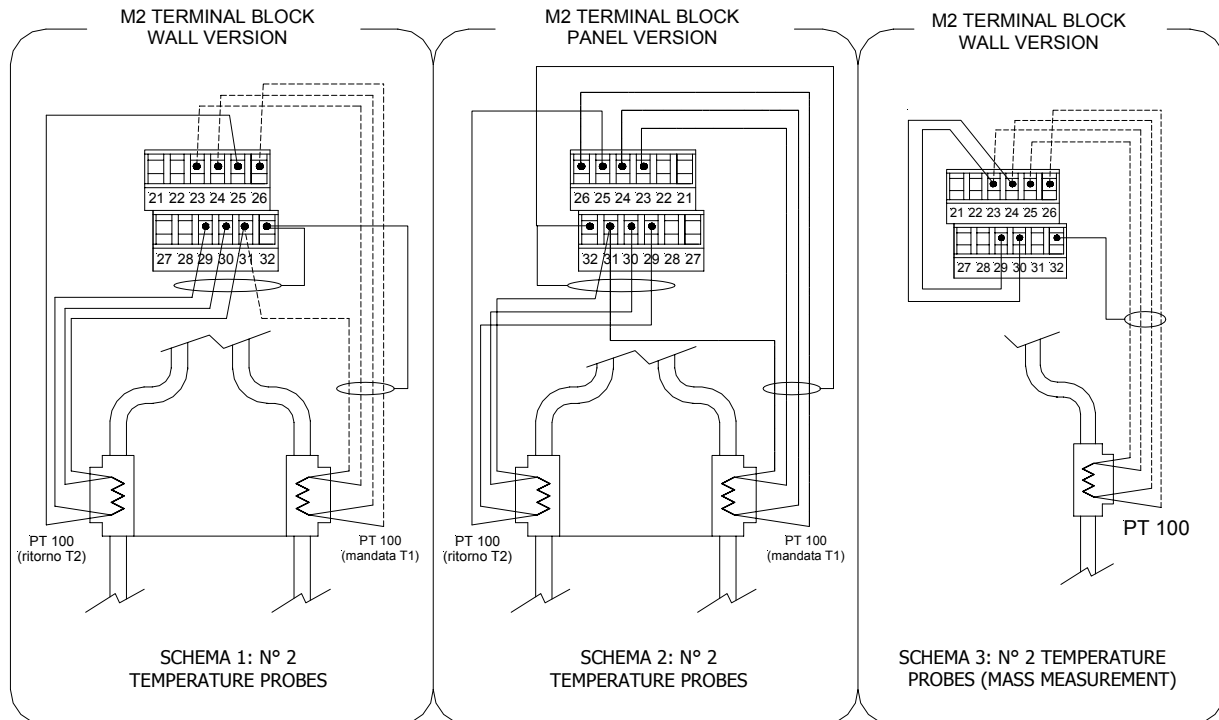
M2 TERMINAL BLOCK
WALL VERSION

21 22 23 24 25 26

27 28 29 30 31 32

PT 100
(ritorno T2)

PT 100
(mandata T1)

SCHEMA 1: N° 2
TEMPERATURE PROBES

M2 TERMINAL BLOCK
PANEL VERSION

26 25 24 23 22 21

32 31 30 29 28 27

PT 100
(ritorno T2)

PT 100
(mandata T1)

SCHEMA 2: N° 2
TEMPERATURE PROBES

M2 TERMINAL BLOCK
WALL VERSION

21 22 23 24 25 26

27 28 29 30 31 32

PT 100

SCHEMA 3: N° 2 TEMPERATURE
PROBES (MASS MEASUREMENT)